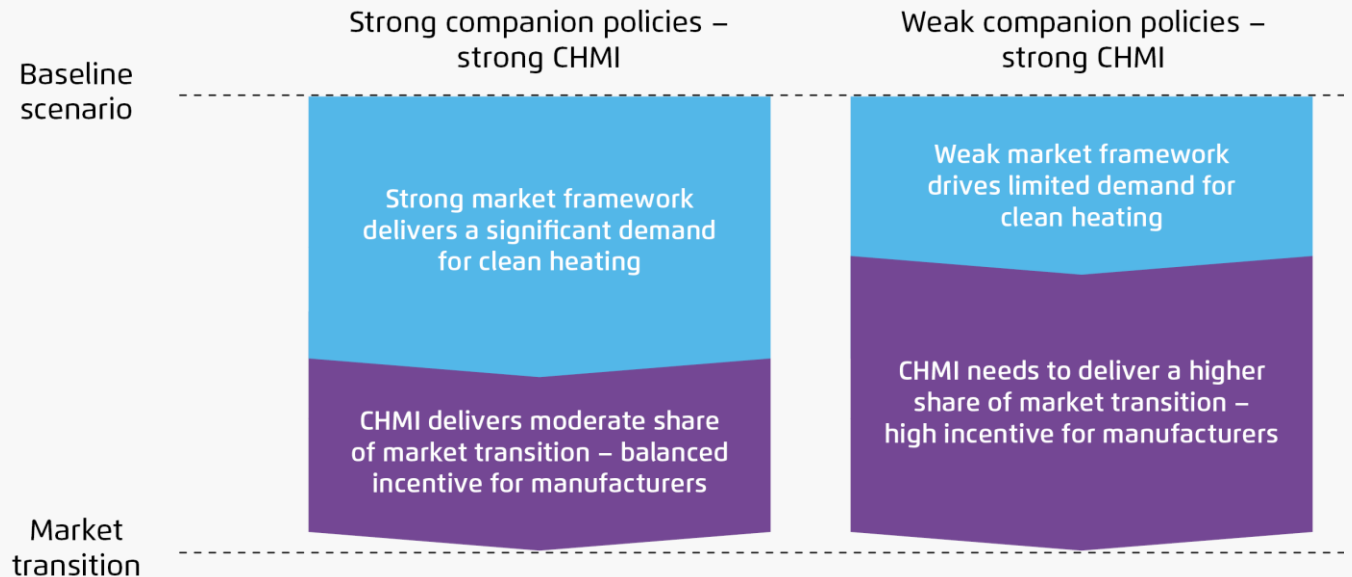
Strong companion policies – strong CHMI

Weak companion policies – strong CHMI

Baseline scenario

Strong market framework delivers a significant demand for clean heating

CHMI delivers moderate share of market transition – balanced incentive for manufacturers

Weak market framework drives limited demand for clean heating

CHMI needs to deliver a higher share of market transition – high incentive for manufacturers

Market transition